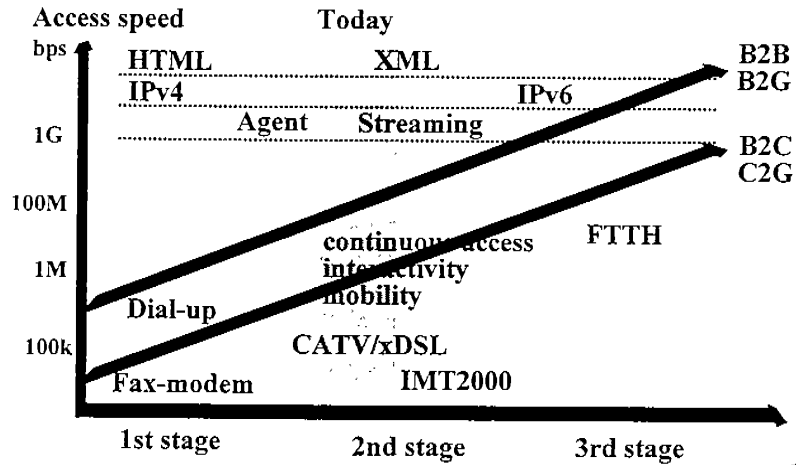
Access speed
bps
Today
HTML
XML
B2B
B2G
IPv4
IPv6
Agent
Streaming
1G
B2C
C2G
100M
continuous access
interactivity
FTTH
1M
mobility
Dial-up
100k
CATV/xDSL
Fax-modem
IMT2000
1st stage
2nd stage
3rd stage